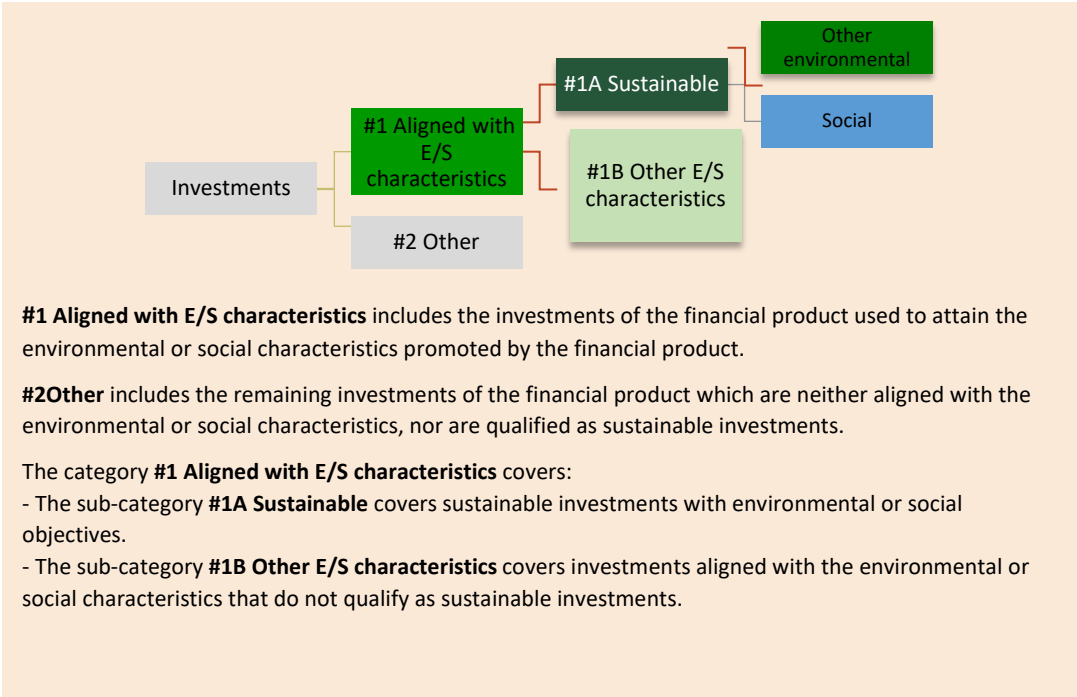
Investments

#1 Aligned with E/S characteristics

#2 Other

#1A Sustainable

#1B Other E/S characteristics

Other environmental

Social

**#1 Aligned with E/S characteristics** includes the investments of the financial product used to attain the environmental or social characteristics promoted by the financial product.

**#2Other** includes the remaining investments of the financial product which are neither aligned with the environmental or social characteristics, nor are qualified as sustainable investments.

The category **#1 Aligned with E/S characteristics** covers:
- The sub-category **#1A Sustainable** covers sustainable investments with environmental or social objectives.
- The sub-category **#1B Other E/S characteristics** covers investments aligned with the environmental or social characteristics that do not qualify as sustainable investments.